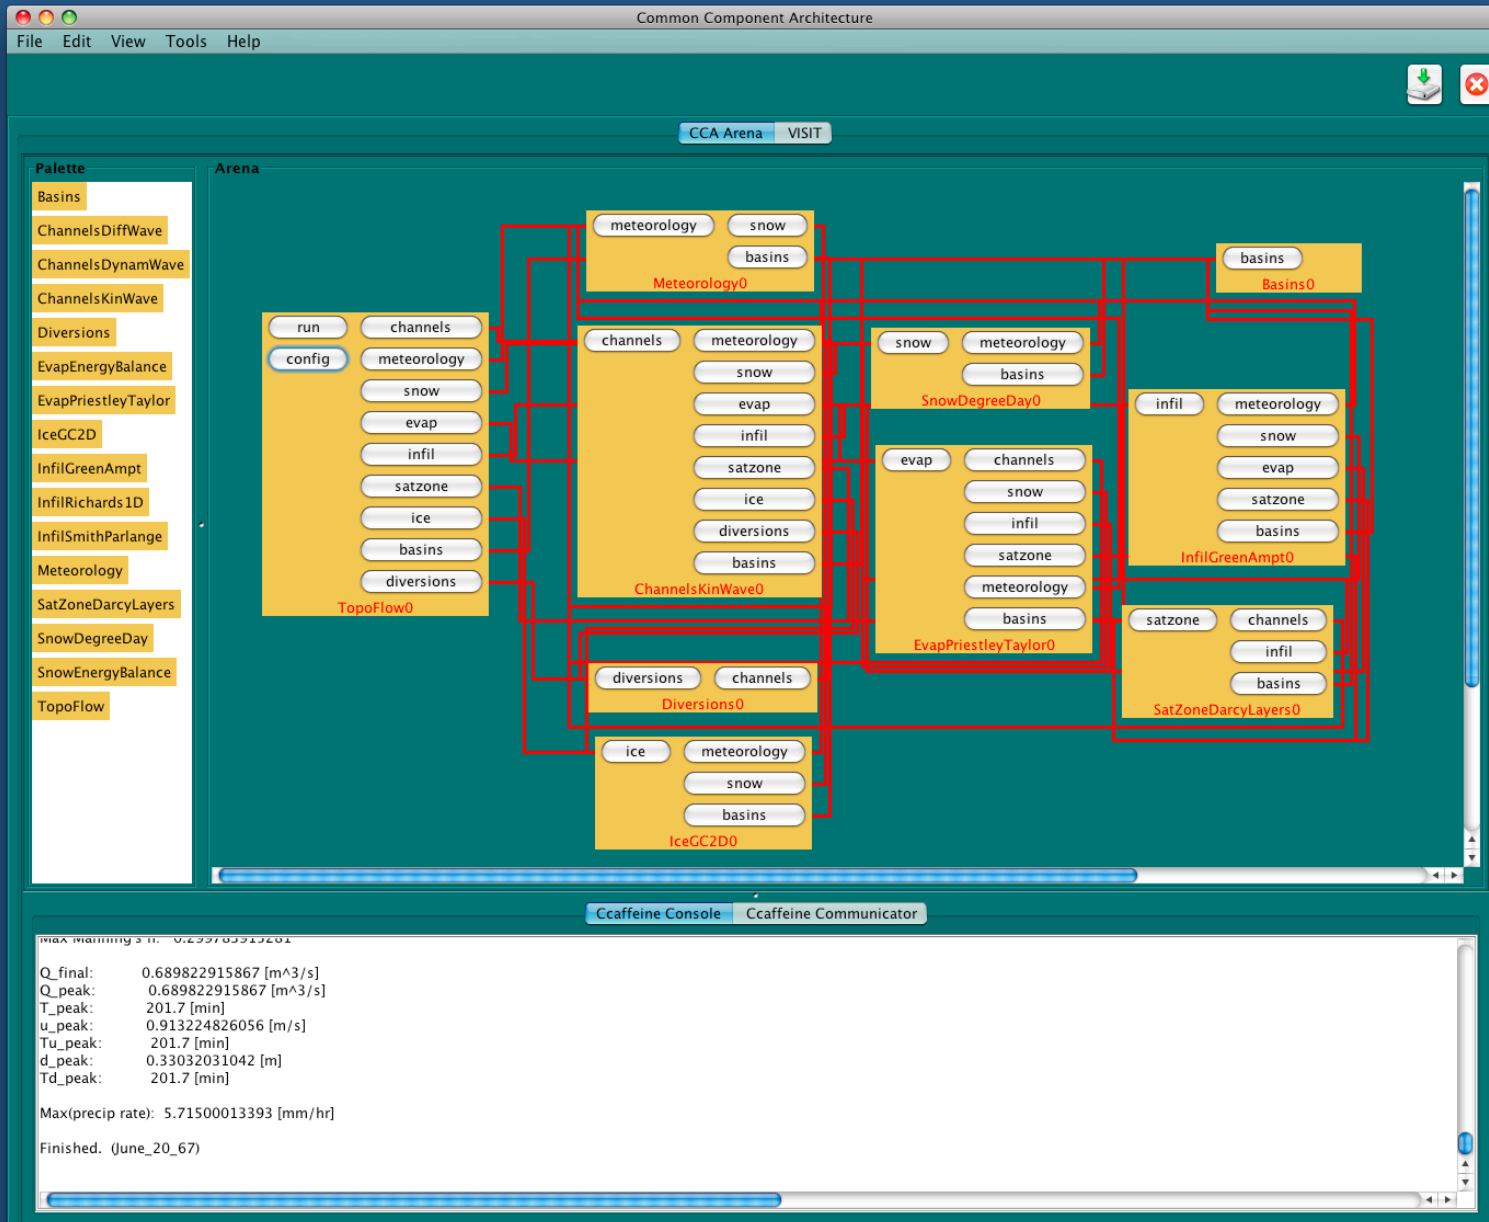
Common Component Architecture

File Edit View Tools Help

CCA Arena VISIT

Palette

Basins
ChannelsDiffWave
ChannelsDynamWave
ChannelsKinWave
Diversions
EvapEnergyBalance
EvapPriestleyTaylor
IceGC2D
InfilGreenAmpt
InfilRichards1D
InfilSmithParlange
Meteorology
SatZoneDarcyLayers
SnowDegreeDay
SnowEnergyBalance
TopoFlow

Arena

meteorology snow basins Meteorology0

basins Basins0

run config channels meteorology snow evap infil satzone ice basins diversions TopoFlow0

channels meteorology snow evap infil satzone ice diversions basins ChannelsKinWave0

snow meteorology basins SnowDegreeDay0

infil meteorology snow evap satzone basins InfilGreenAmpt0

evap channels snow infil satzone meteorology basins EvapPriestleyTaylor0

satzone channels infil basins SatZoneDarcyLayers0

diversions channels Diversions0

ice meteorology snow basins IceGC2D0

Ccaffeine Console Ccaffeine Communicator

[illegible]

Q_final: 0.689822915867 [m^3/s]
Q_peak: 0.689822915867 [m^3/s]
T_peak: 201.7 [min]
u_peak: 0.913224826056 [m/s]
Tu_peak: 201.7 [min]
d_peak: 0.33032031042 [m]
Td_peak: 201.7 [min]

Max(precip rate): 5.71500013393 [mm/hr]

Finished. (June_20_67)